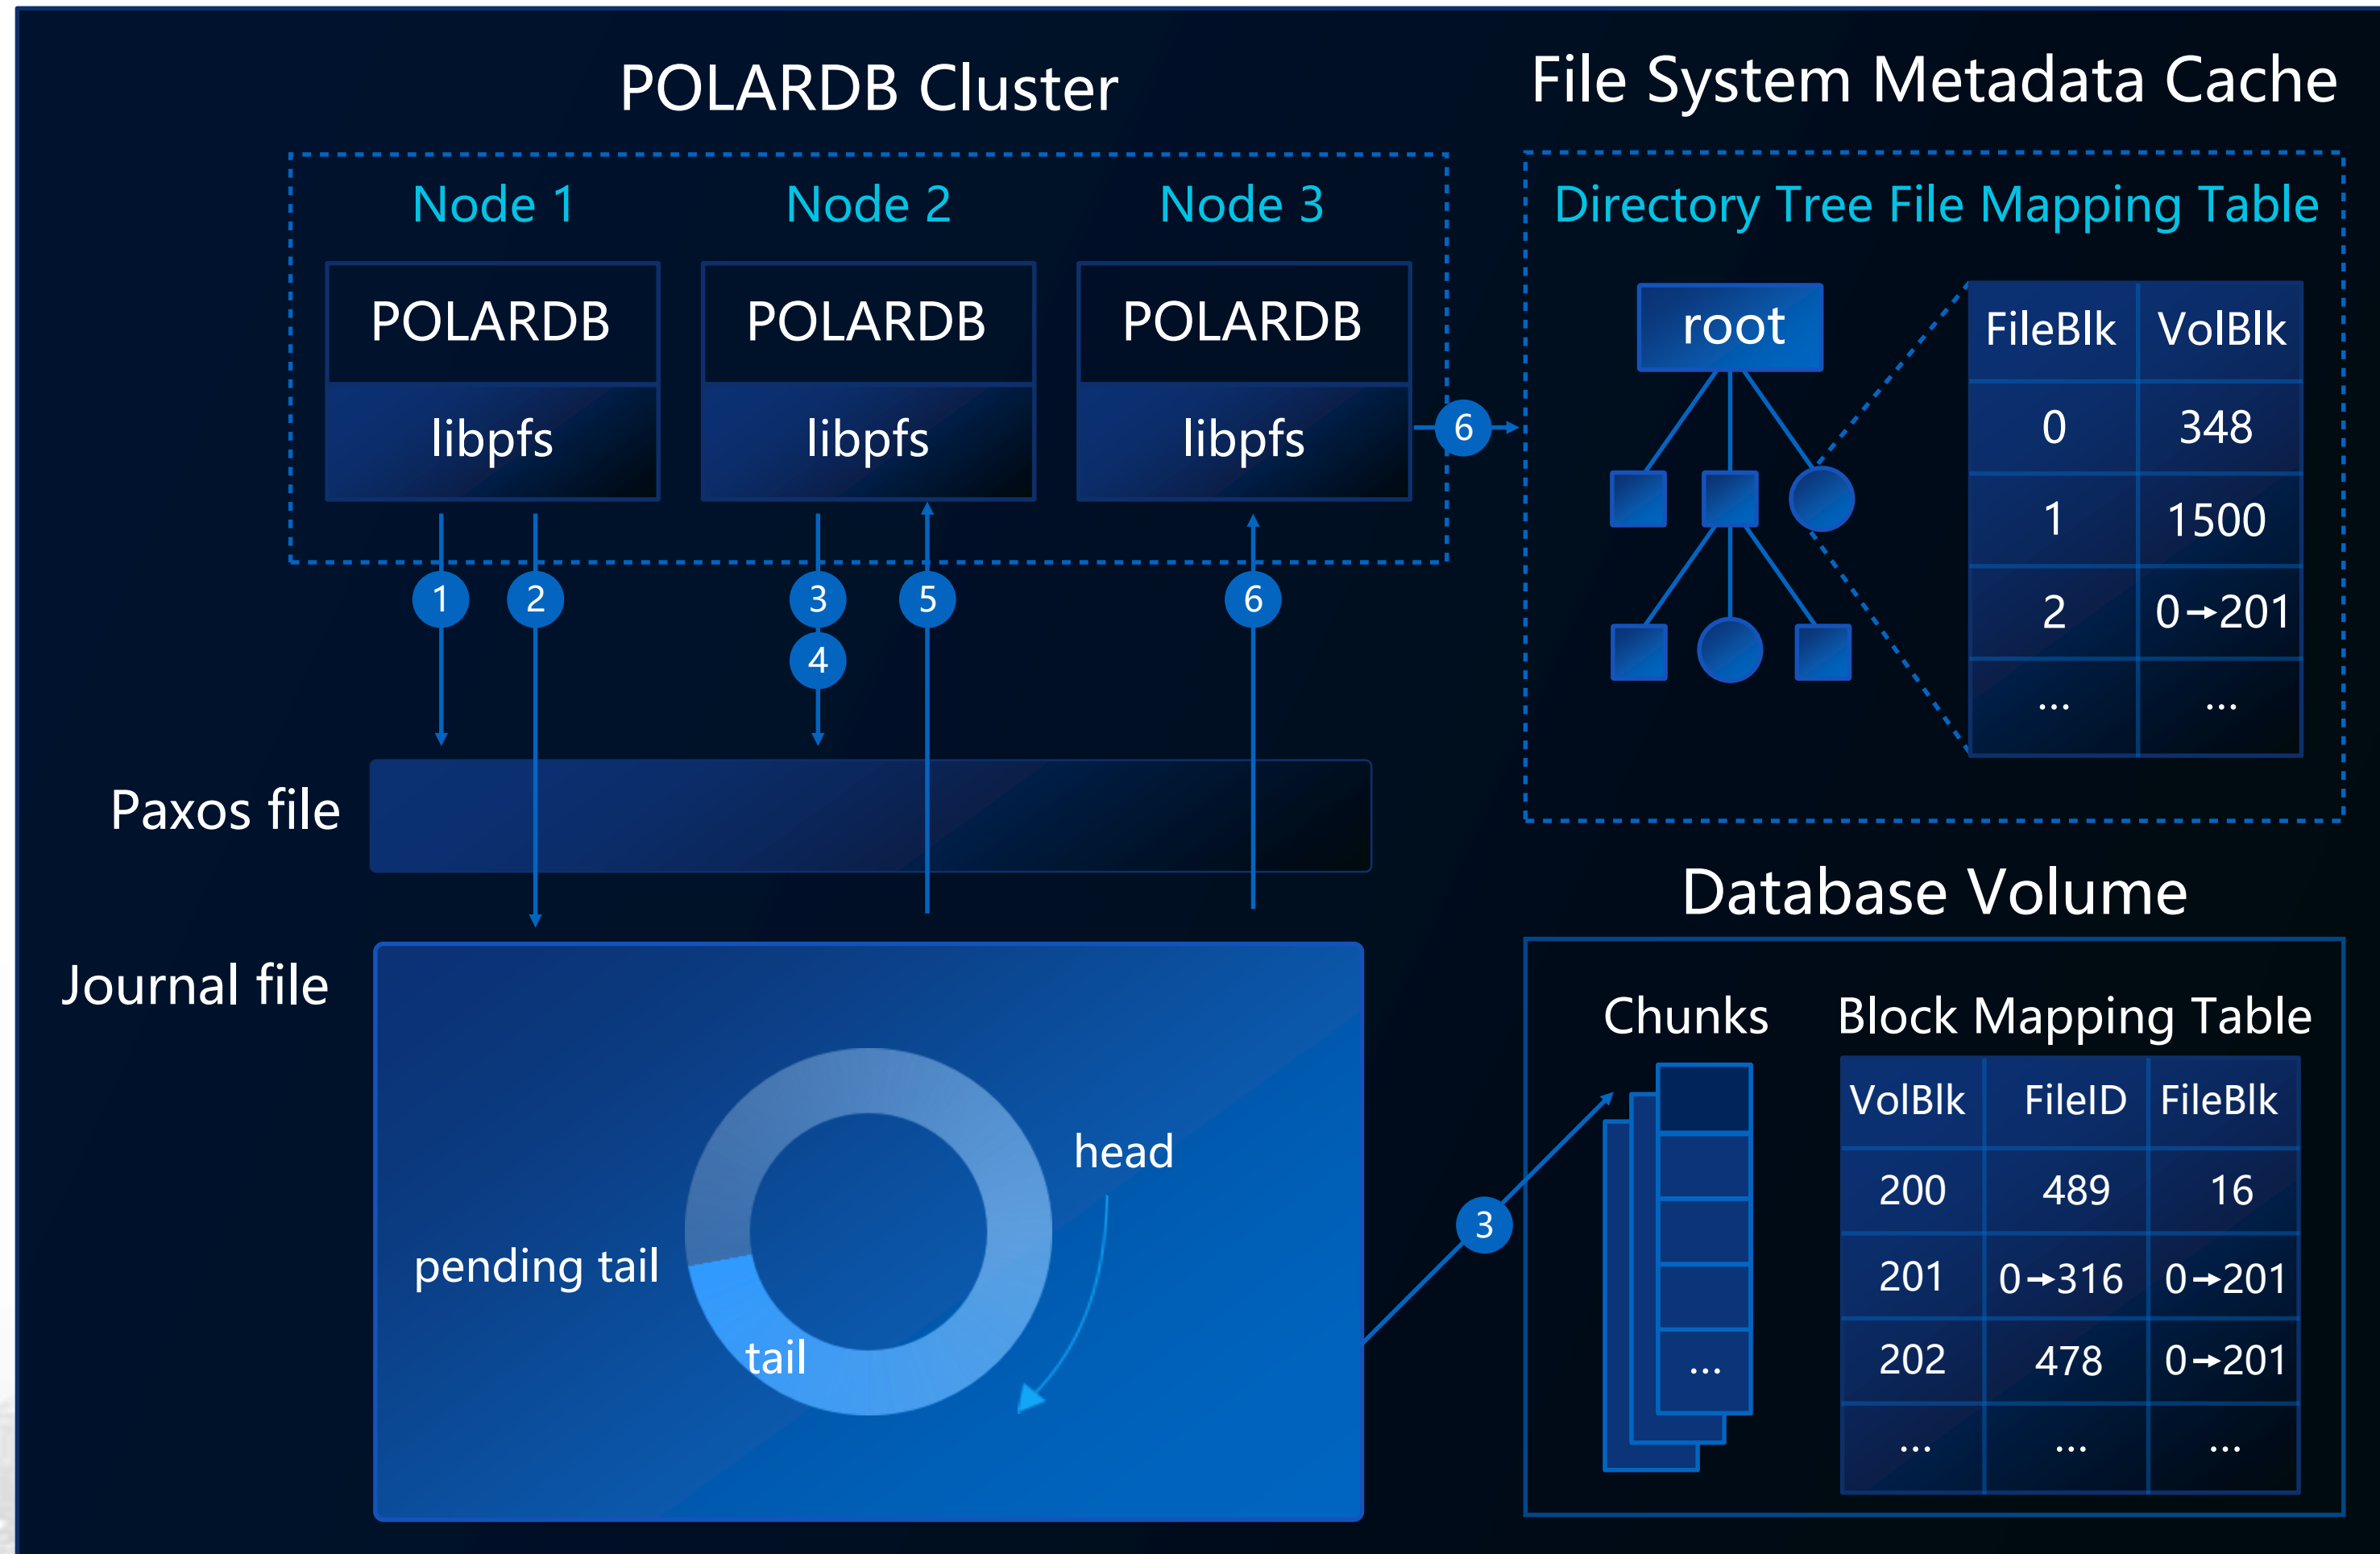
POLARDB Cluster

Node 1
POLARDB
libpfs

Node 2
POLARDB
libpfs

Node 3
POLARDB
libpfs

6

1 2 3 4 5 6

Paxos file

Journal file

head
pending tail
tail

File System Metadata Cache

Directory Tree File Mapping Table

root

| FileBlk | VolBlk |
|---|---|
| 0 | 348 |
| 1 | 1500 |
| 2 | 0→201 |
| ... | ... |

Database Volume

3

Chunks
...

Block Mapping Table

| VolBlk | FileID | FileBlk |
|---|---|---|
| 200 | 489 | 16 |
| 201 | 0→316 | 0→201 |
| 202 | 478 | 0→201 |
| ... | ... | ... |